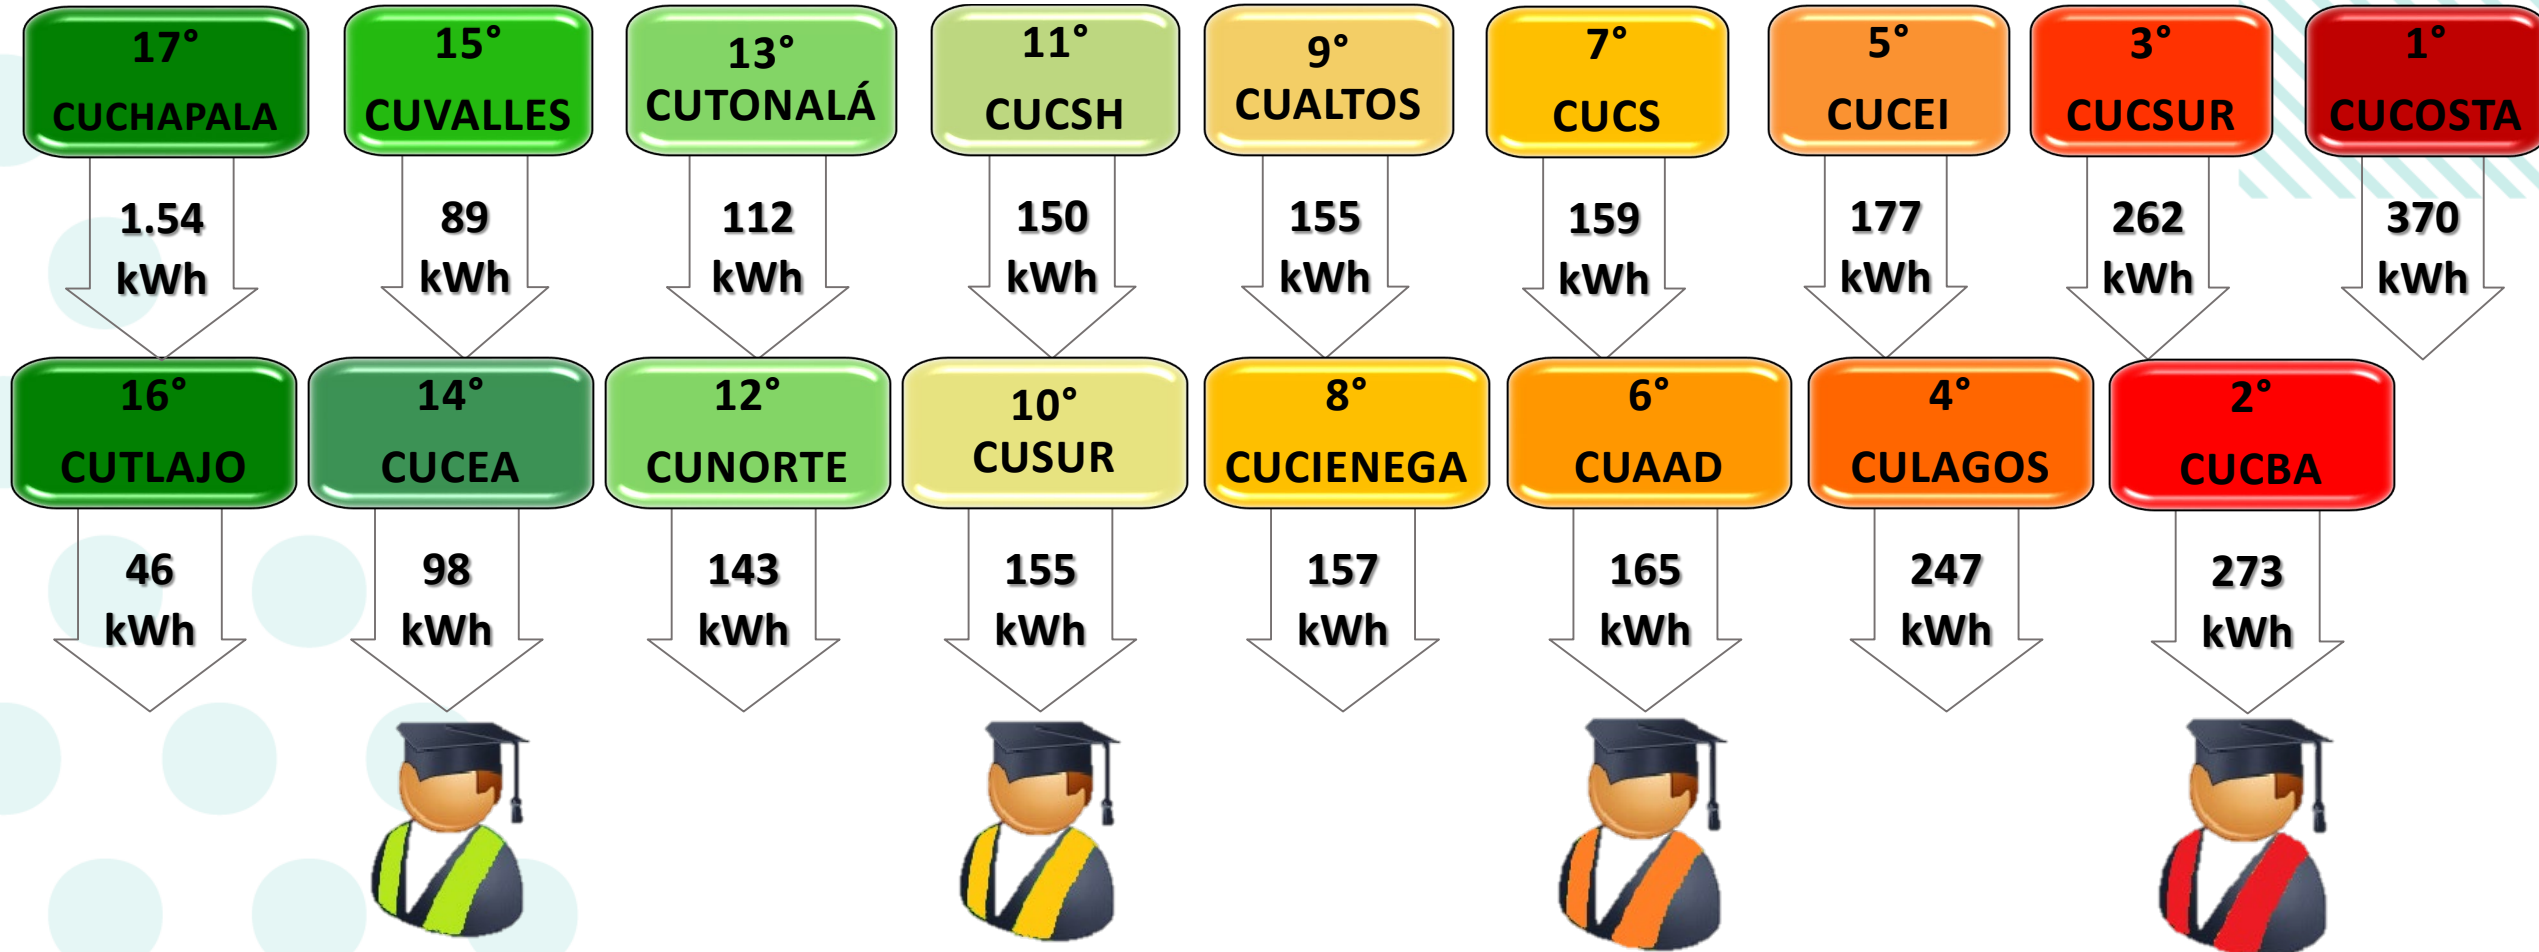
17°
CUCHAPALA
1.54
kWh

15°
CUVALLES
89
kWh

13°
CUTONALÁ
112
kWh

11°
CUCSH
150
kWh

9°
CUALTOS
155
kWh

7°
CUCS
159
kWh

5°
CUCEI
177
kWh

3°
CUCSUR
262
kWh

1°
CUCOSTA
370
kWh

16°
CUTLAJO
46
kWh

14°
CUCEA
98
kWh

12°
CUNORTE
143
kWh

10°
CUSUR
155
kWh

8°
CUCIENEGA
157
kWh

6°
CUAAD
165
kWh

4°
CULAGOS
247
kWh

2°
CUCBA
273
kWh